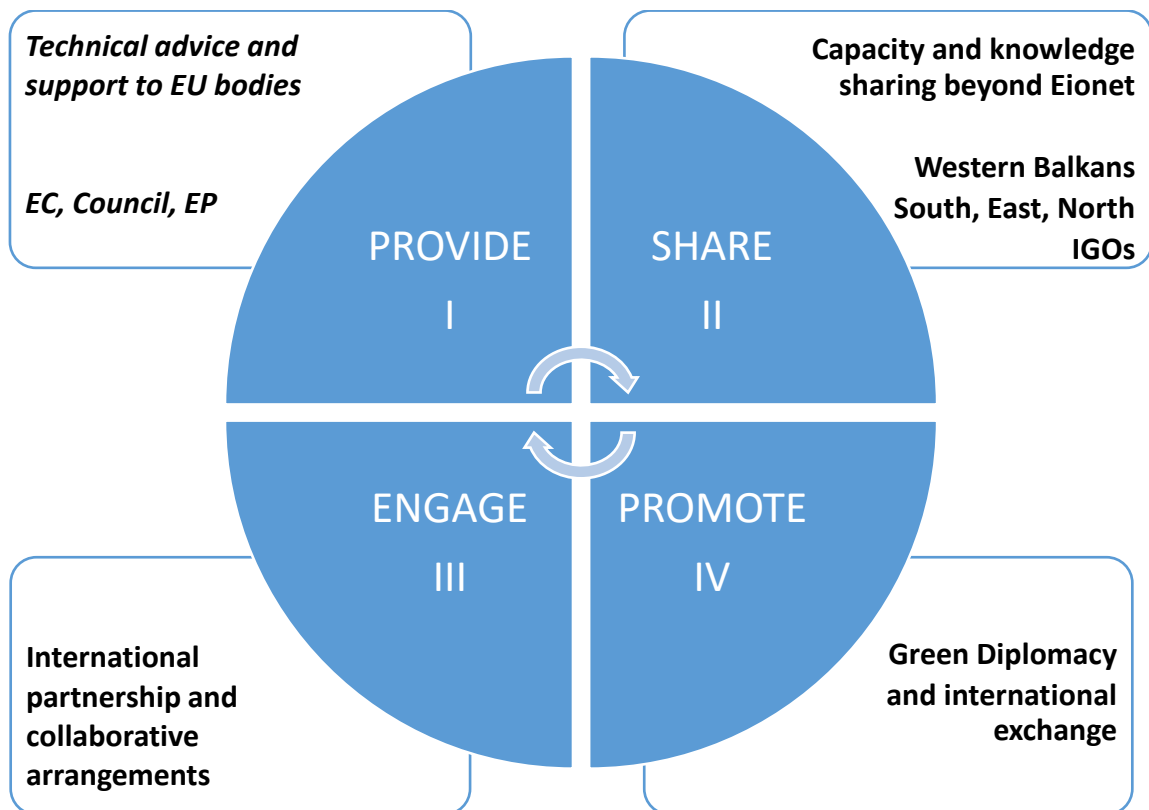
*Technical advice and support to EU bodies*

*EC, Council, EP*

Capacity and knowledge sharing beyond Eionet

Western Balkans
South, East, North
IGOs

PROVIDE
I

SHARE
II

ENGAGE
III

PROMOTE
IV

International partnership and collaborative arrangements

Green Diplomacy and international exchange